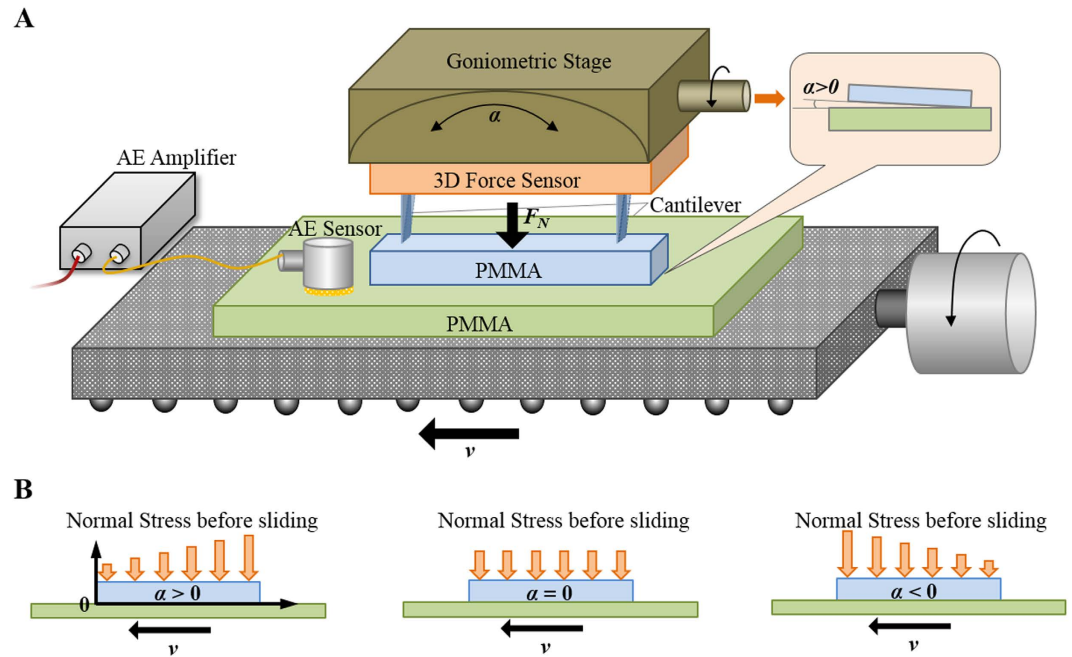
A

Goniometric Stage

$\alpha$

$\alpha$>0

AE Amplifier

3D Force Sensor

Cantilever

$F_N$

AE Sensor

PMMA

PMMA

$v$

B

Normal Stress before sliding

0

$\alpha > 0$

$v$

Normal Stress before sliding

$\alpha = 0$

$v$

Normal Stress before sliding

$\alpha < 0$

$v$